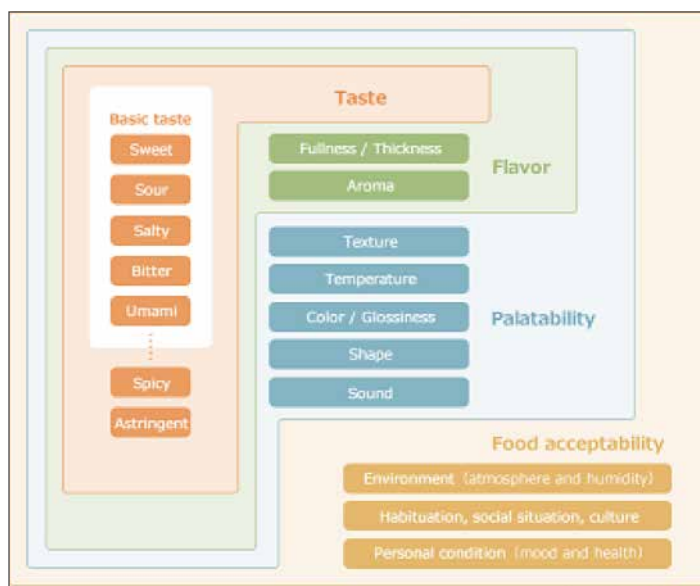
Basic taste
Sweet
Sour
Salty
Bitter
Umami
Spicy
Astringent

Taste

Fullness / Thickness
Aroma

Flavor

Texture
Temperature
Color / Glossiness
Shape
Sound

Palatability

Food acceptability
Environment (atmosphere and humidity)
Habituation, social situation, culture
Personal condition (mood and health)